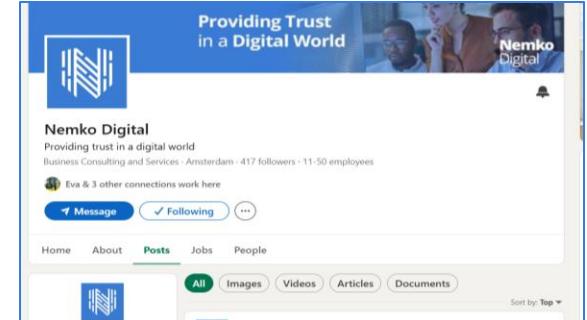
Providing Trust in a Digital World

Nemko Digital

Nemko Digital

Providing trust in a digital world

Business Consulting and Services · Amsterdam · 417 followers · 11-50 employees

Eva & 3 other connections work here

Message

✓ Following

···

Home About Posts Jobs People

All Images Videos Articles Documents

Sort by: Top